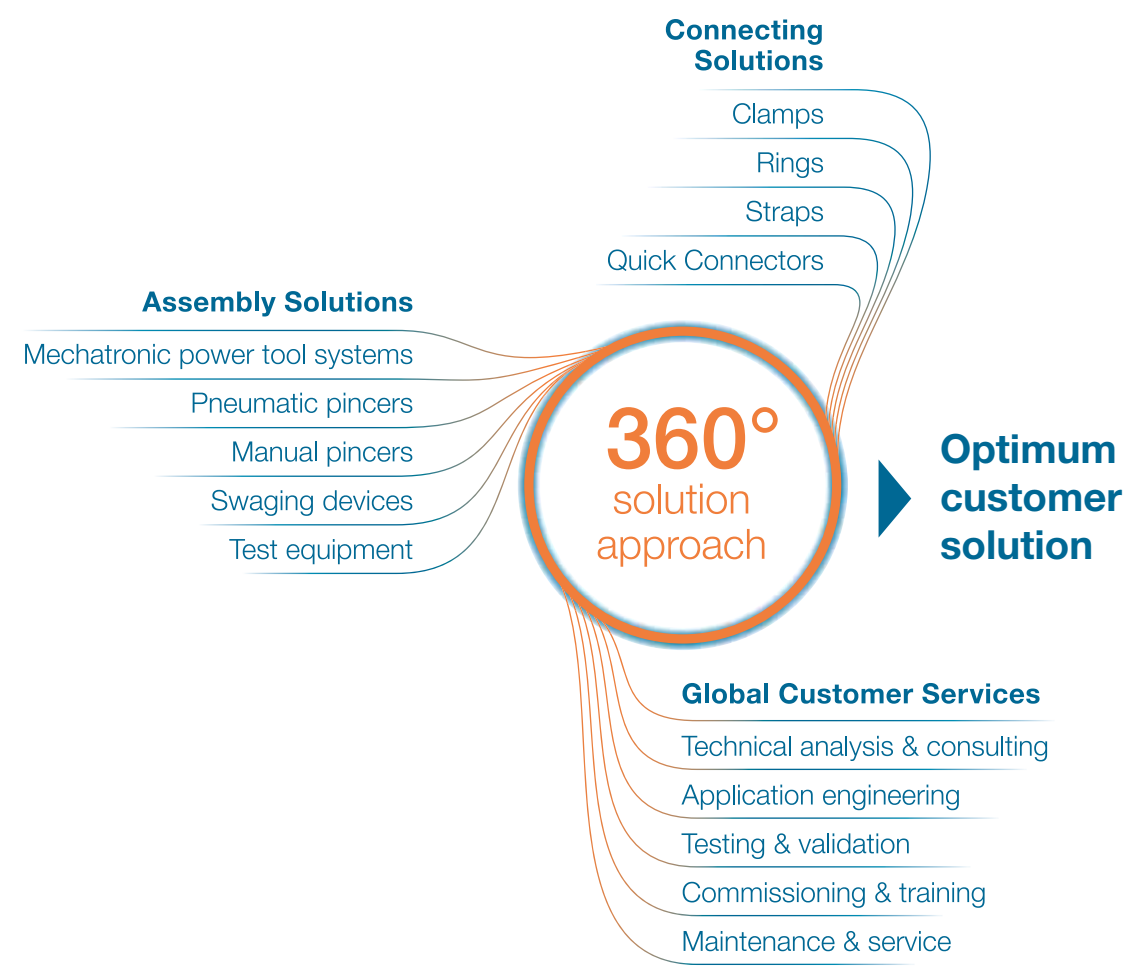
Connecting Solutions

Clamps

Rings

Straps

Quick Connectors

Assembly Solutions

Mechatronic power tool systems

Pneumatic pincers

Manual pincers

Swaging devices

Test equipment

360°
solution approach

Optimum customer solution

Global Customer Services

Technical analysis & consulting

Application engineering

Testing & validation

Commissioning & training

Maintenance & service